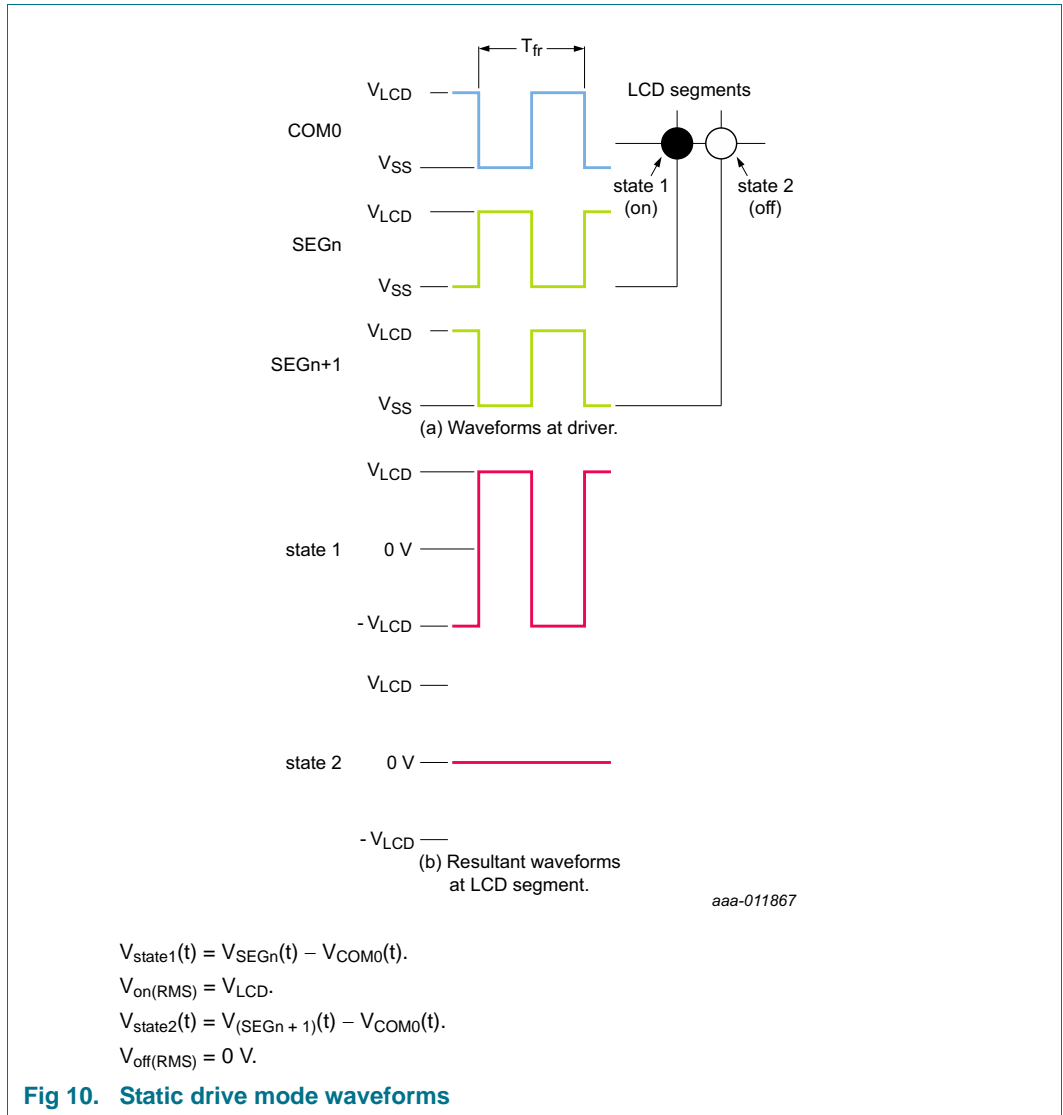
$T_{fr}$

$V_{LCD}$

COM0

$V_{SS}$

LCD segments

state 1 (on)

state 2 (off)

$V_{LCD}$

SEGn

$V_{SS}$

$V_{LCD}$

SEGn+1

$V_{SS}$

(a) Waveforms at driver.

$V_{LCD}$

state 1

0 V

$- V_{LCD}$

$V_{LCD}$

state 2

0 V

$- V_{LCD}$

(b) Resultant waveforms at LCD segment.

aaa-011867

$V_{state1}(t) = V_{SEGn}(t) - V_{COM0}(t)$.

$V_{on(RMS)} = V_{LCD}$.

$V_{state2}(t) = V_{(SEGn + 1)}(t) - V_{COM0}(t)$.

$V_{off(RMS)} = 0$ V.

Fig 10. Static drive mode waveforms